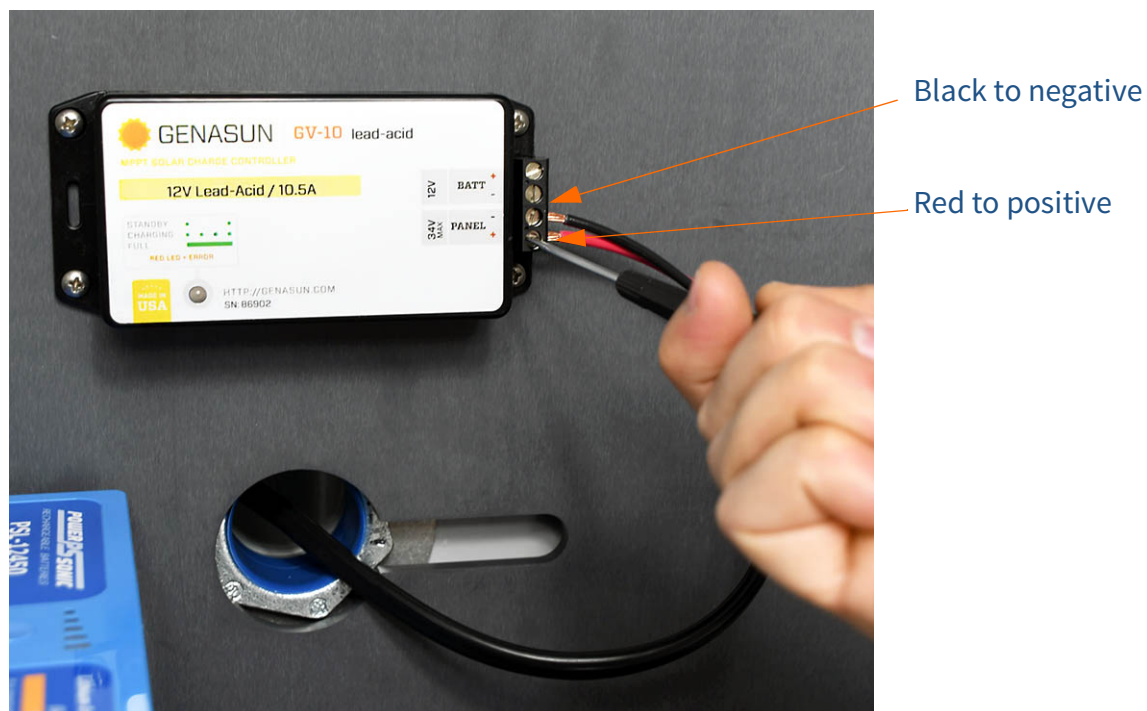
Black to negative

Red to positive

GENASUN GV-10 lead-acid

MPPT SOLAR CHARGE CONTROLLER

12V Lead-Acid / 10.5A

12V BATT + -

34V MAX PANEL - +

STANDBY
CHARGING
FULL

RED LED = ERROR

MADE IN USA

HTTP://GENASUN.COM
SN: 86902

POWER SONIC
PS-12450
RECHARGEABLE BATTERY